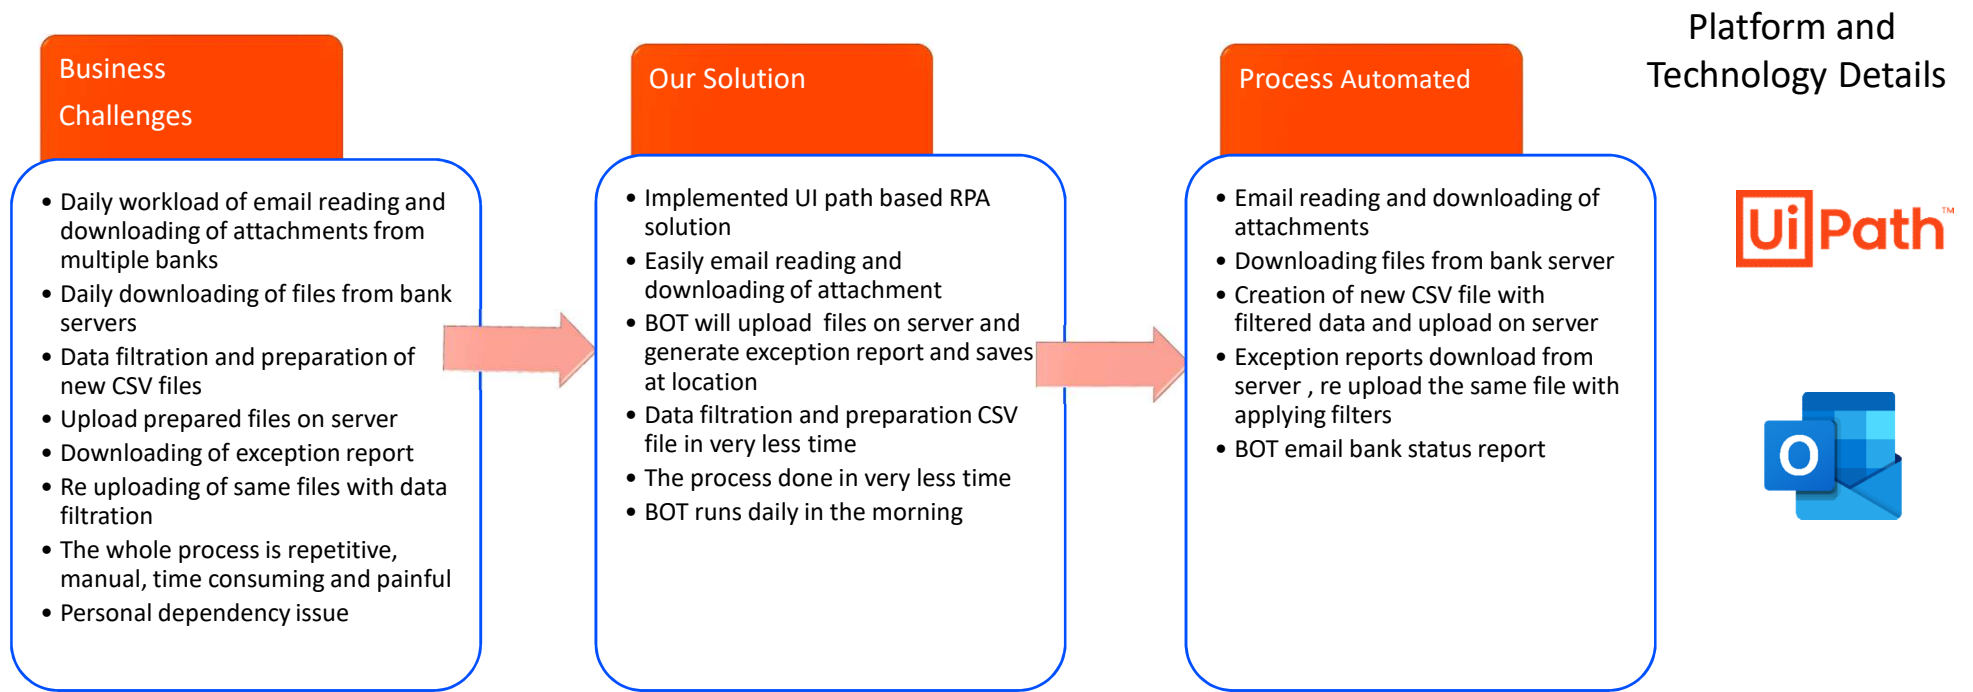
Business Challenges

- Daily workload of email reading and downloading of attachments from multiple banks
- Daily downloading of files from bank servers
- Data filtration and preparation of new CSV files
- Upload prepared files on server
- Downloading of exception report
- Re uploading of same files with data filtration
- The whole process is repetitive, manual, time consuming and painful
- Personal dependency issue

Our Solution

- Implemented UI path based RPA solution
- Easily email reading and downloading of attachment
- BOT will upload files on server and generate exception report and saves at location
- Data filtration and preparation CSV file in very less time
- The process done in very less time
- BOT runs daily in the morning

Process Automated

- Email reading and downloading of attachments
- Downloading files from bank server
- Creation of new CSV file with filtered data and upload on server
- Exception reports download from server , re upload the same file with applying filters
- BOT email bank status report

Platform and Technology Details

UiPath™

O